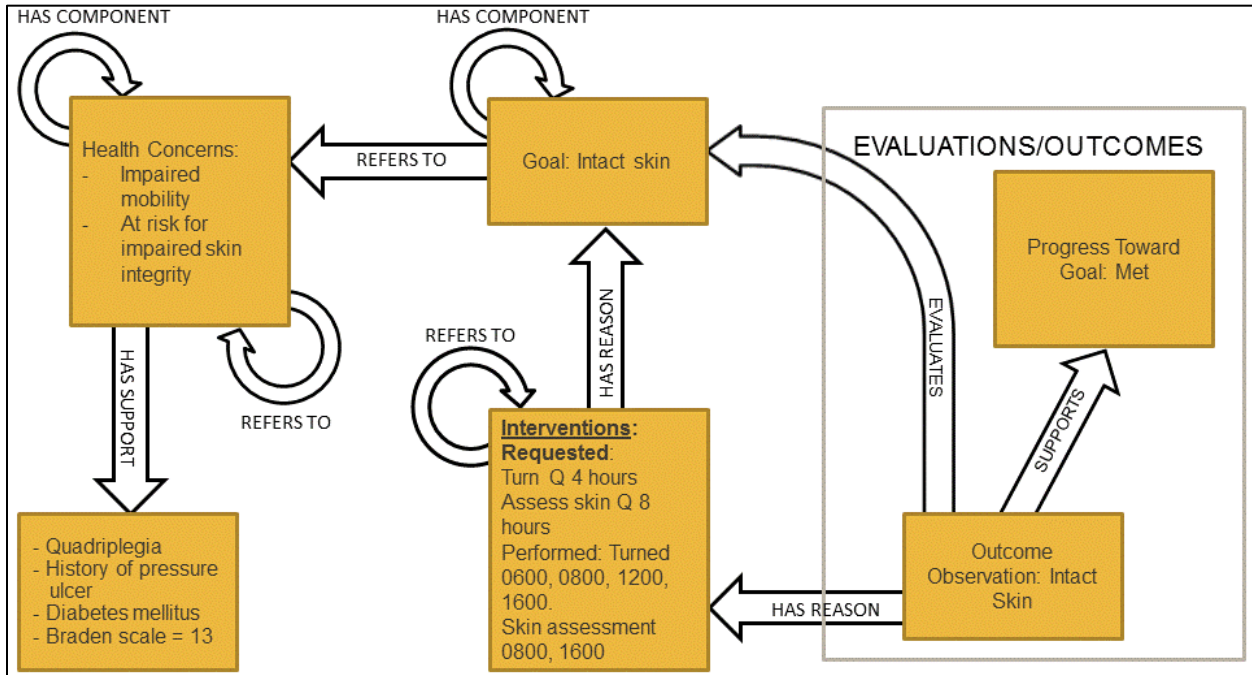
HAS COMPONENT

Health Concerns:
- Impaired mobility
- At risk for impaired skin integrity

REFERS TO

HAS COMPONENT

Goal: Intact skin

EVALUATIONS/OUTCOMES

Progress Toward Goal: Met

HAS SUPPORT

REFERS TO

REFERS TO

HAS REASON

EVALUATES

SUPPORTS

- Quadriplegia
- History of pressure ulcer
- Diabetes mellitus
- Braden scale = 13

**Interventions**:
**Requested**:
Turn Q 4 hours
Assess skin Q 8 hours
Performed: Turned 0600, 0800, 1200, 1600.
Skin assessment 0800, 1600

HAS REASON

Outcome Observation: Intact Skin